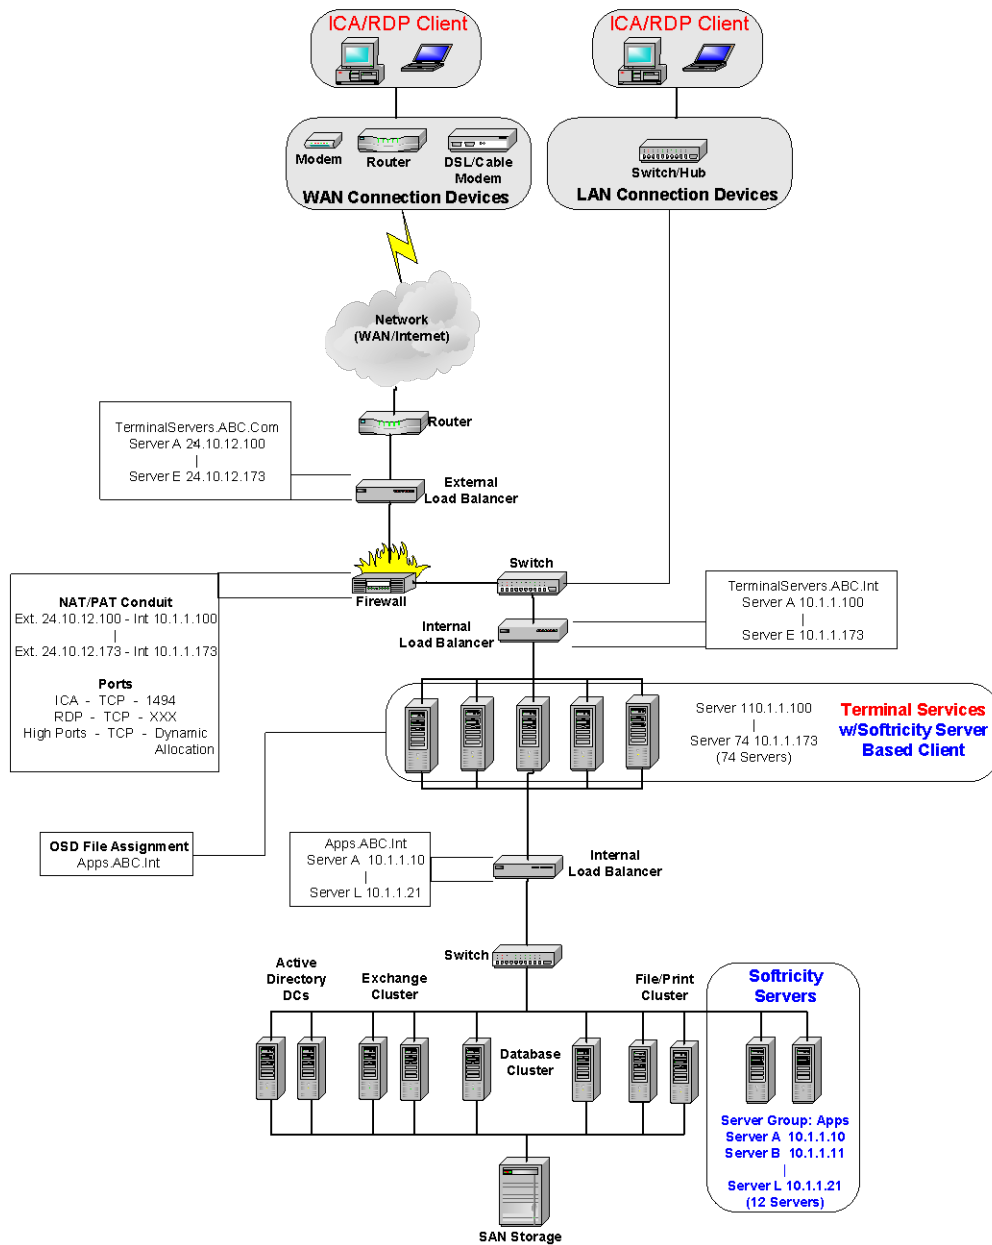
ICA/RDP Client

ICA/RDP Client

Modem
Router
DSL/Cable Modem
WAN Connection Devices

Switch/Hub
LAN Connection Devices

Network (WAN/Internet)

TerminalServers.ABC.Com
Server A 24.10.12.100
|
Server E 24.10.12.173

Router

External Load Balancer

NAT/PAT Conduit
Ext. 24.10.12.100 - Int 10.1.1.100
|
Ext. 24.10.12.173 - Int 10.1.1.173

Ports
ICA - TCP - 1494
RDP - TCP - XXX
High Ports - TCP - Dynamic Allocation

Firewall

Switch

TerminalServers.ABC.Int
Server A 10.1.1.100
|
Server E 10.1.1.173

Internal Load Balancer

Server 110.1.1.100
|
Server 74 10.1.1.173
(74 Servers)

Terminal Services w/Softricity Server Based Client

OSD File Assignment
Apps.ABC.Int

Apps.ABC.Int
Server A 10.1.1.10
|
Server L 10.1.1.21

Internal Load Balancer

Switch

Active Directory DCs

Exchange Cluster

File/Print Cluster

Softricity Servers

Database Cluster

Server Group: Apps
Server A 10.1.1.10
Server B 10.1.1.11
|
Server L 10.1.1.21
(12 Servers)

SAN Storage